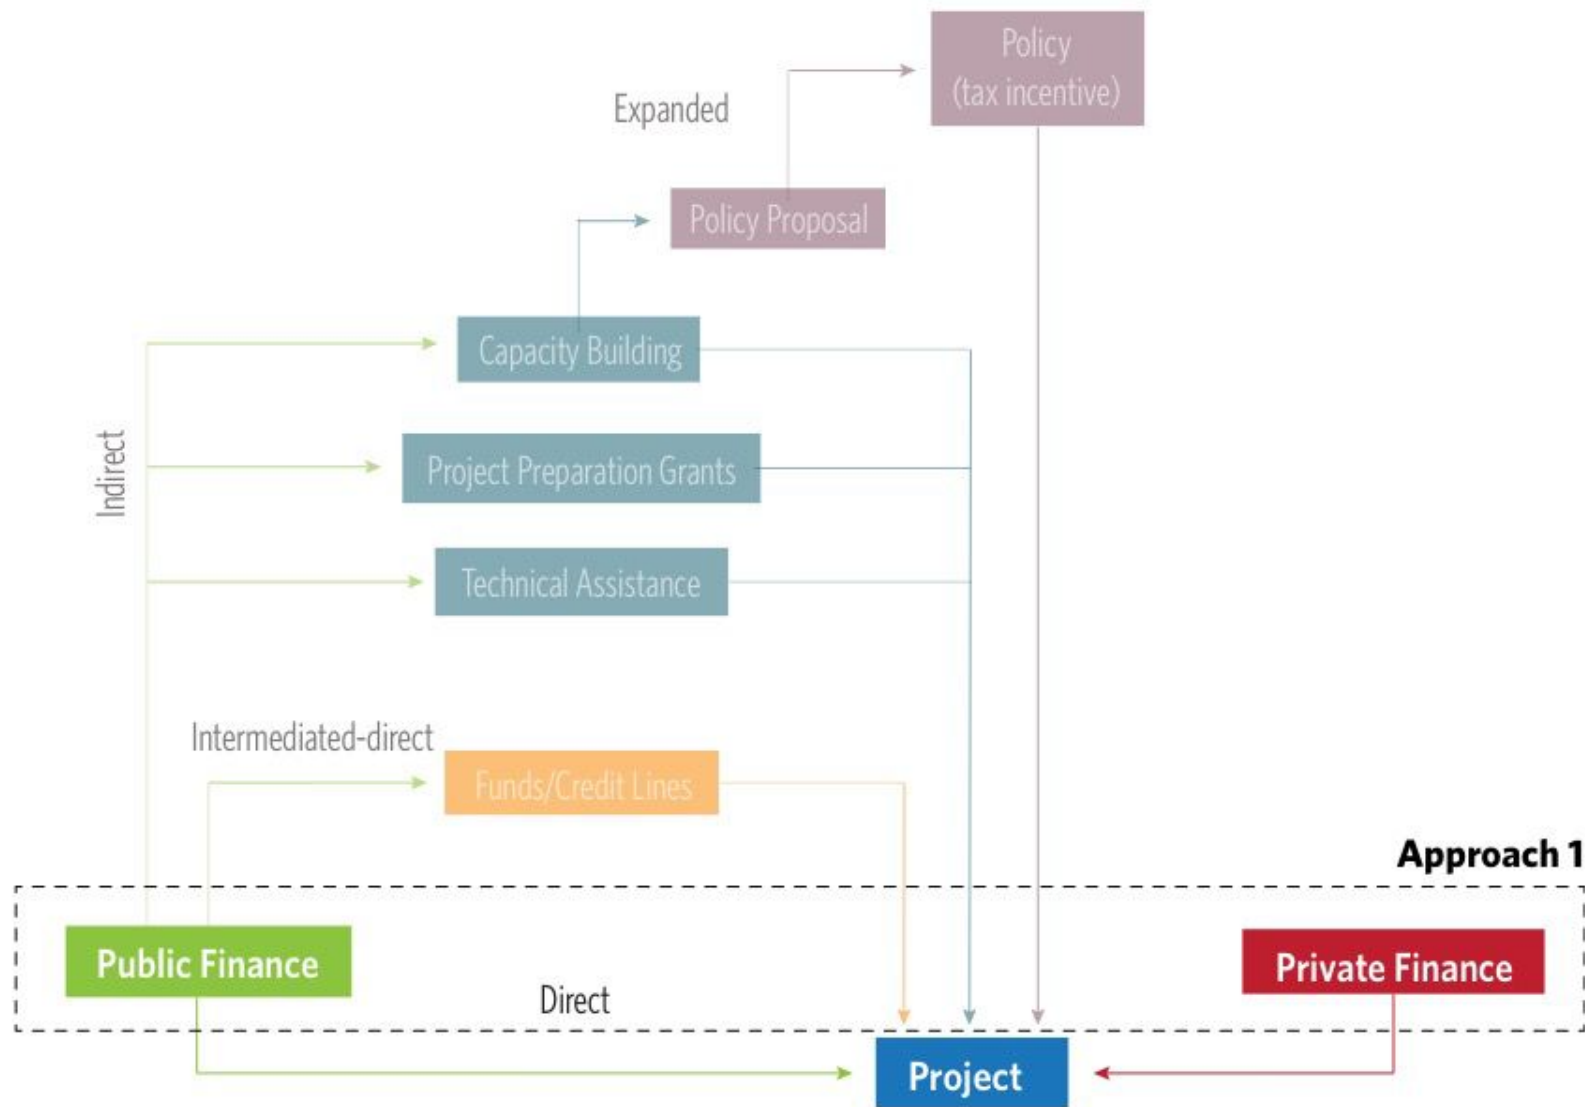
Policy (tax incentive)

Expanded

Policy Proposal

Capacity Building

Indirect

Project Preparation Grants

Technical Assistance

Intermediated-direct

Funds/Credit Lines

Approach 1

Public Finance

Private Finance

Direct

Project